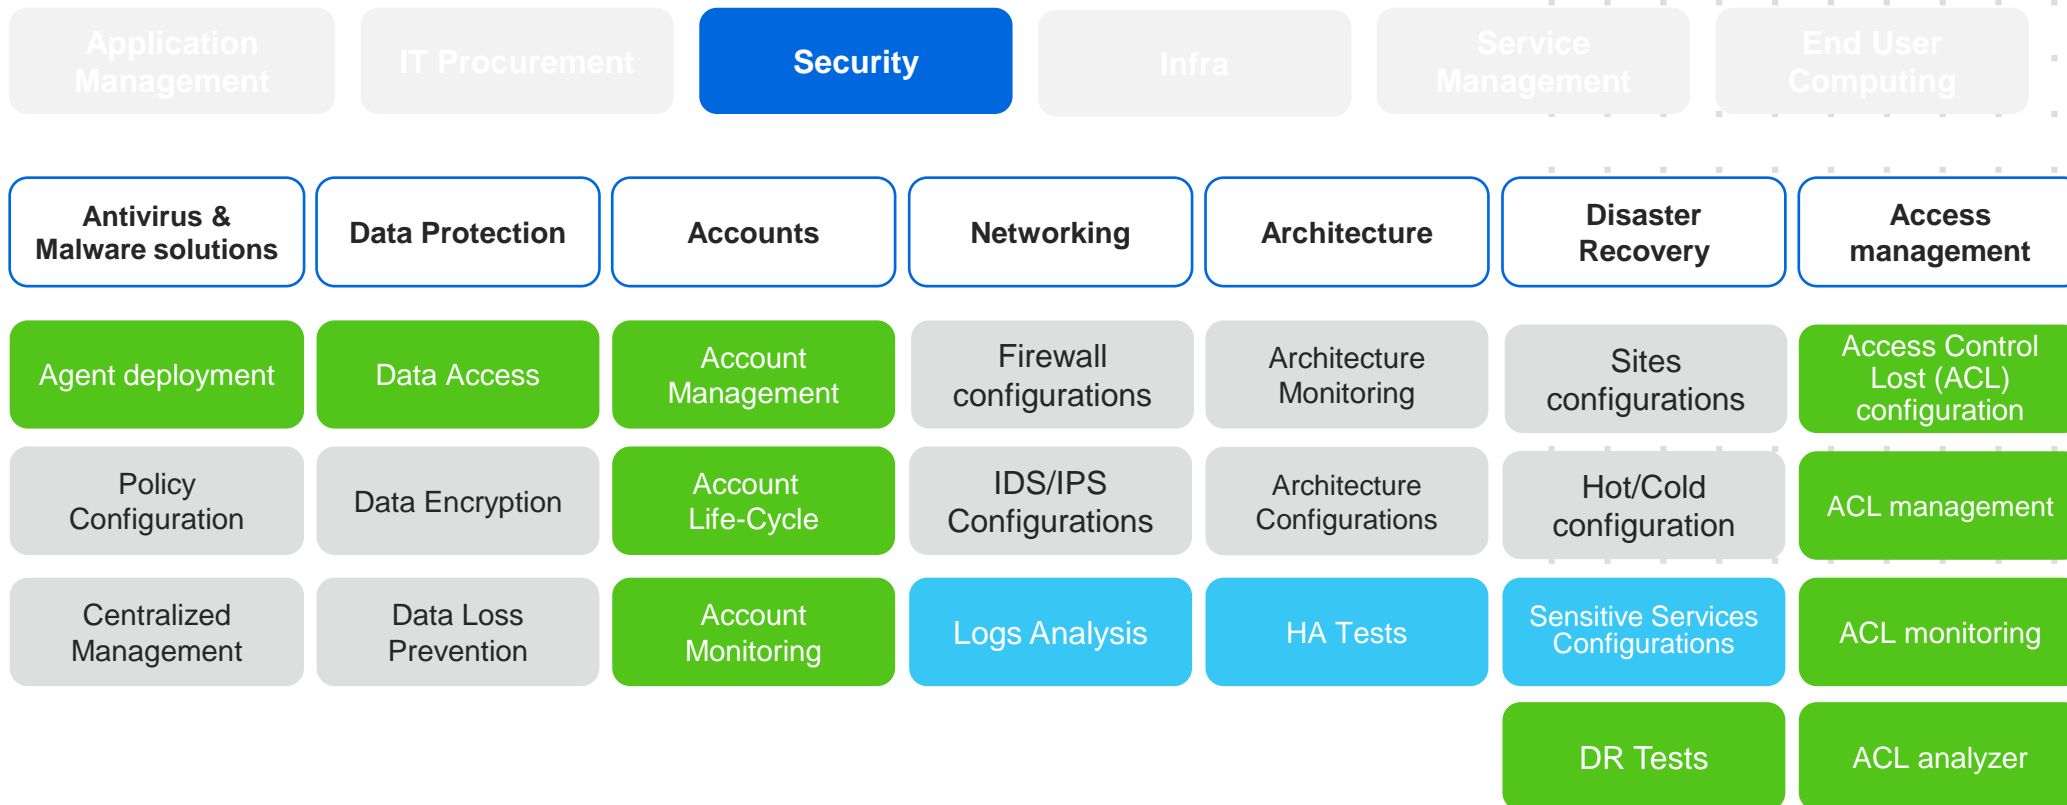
Application Management | IT Procurement | Security | Infra | Service Management | End User Computing

| Antivirus & Malware solutions | Data Protection | Accounts | Networking | Architecture | Disaster Recovery | Access management |
|---|---|---|---|---|---|---|
| Agent deployment | Data Access | Account Management | Firewall configurations | Architecture Monitoring | Sites configurations | Access Control Lost (ACL) configuration |
| Policy Configuration | Data Encryption | Account Life-Cycle | IDS/IPS Configurations | Architecture Configurations | Hot/Cold configuration | ACL management |
| Centralized Management | Data Loss Prevention | Account Monitoring | Logs Analysis | HA Tests | Sensitive Services Configurations | ACL monitoring |
| | | | | | DR Tests | ACL analyzer |